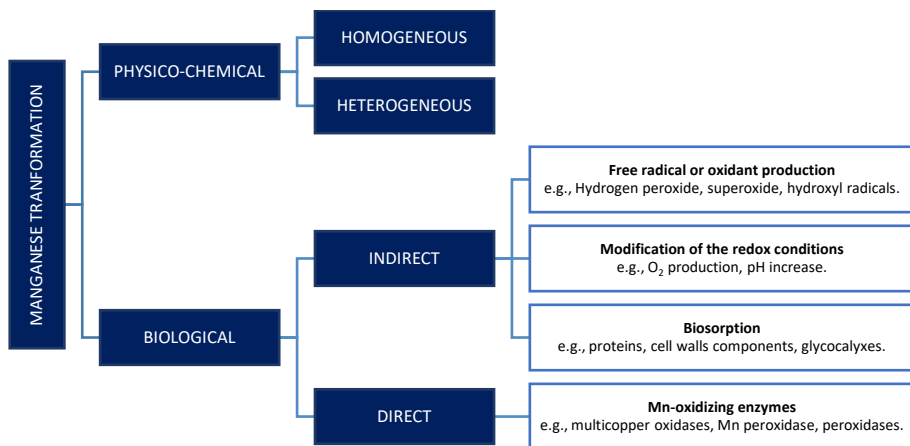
MANGANESE TRANFORMATION

PHYSICO-CHEMICAL

HOMOGENEOUS

HETEROGENEOUS

BIOLOGICAL

INDIRECT

Free radical or oxidant production
e.g., Hydrogen peroxide, superoxide, hydroxyl radicals.

Modification of the redox conditions
e.g., $O_2$ production, pH increase.

Biosorption
e.g., proteins, cell walls components, glycocalyxes.

DIRECT

Mn-oxidizing enzymes
e.g., multicopper oxidases, Mn peroxidase, peroxidases.